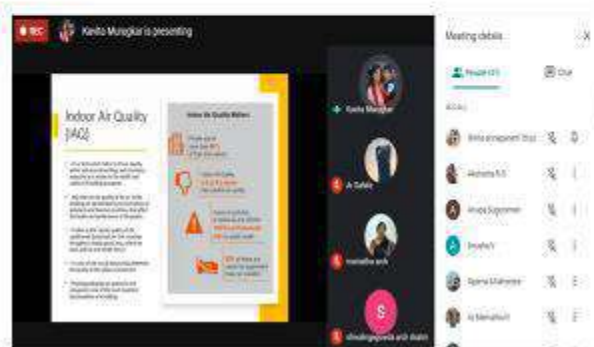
REC

Kavita Muregkar is presenting

Indoor Air Quality (IAQ)

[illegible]

Indoor Air Quality Matters

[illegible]

Kavita Muregkar

Ar Sahana

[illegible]

S

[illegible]

Meeting details

People (41)

Chat

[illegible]

Akshatha R S

Anusha Sugumaran

S

Shwetha S

A

Aparna S Mahendran

Ar Mamatha K

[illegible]